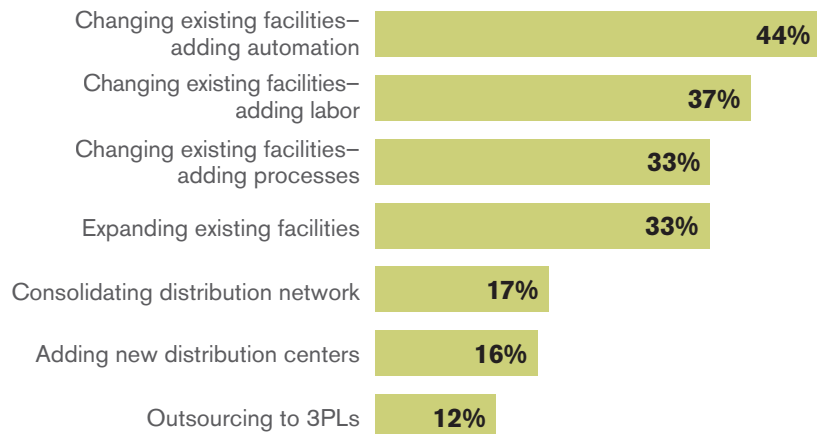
Changing existing facilities–adding automation 44%

Changing existing facilities–adding labor 37%

Changing existing facilities–adding processes 33%

Expanding existing facilities 33%

Consolidating distribution network 17%

Adding new distribution centers 16%

Outsourcing to 3PLs 12%